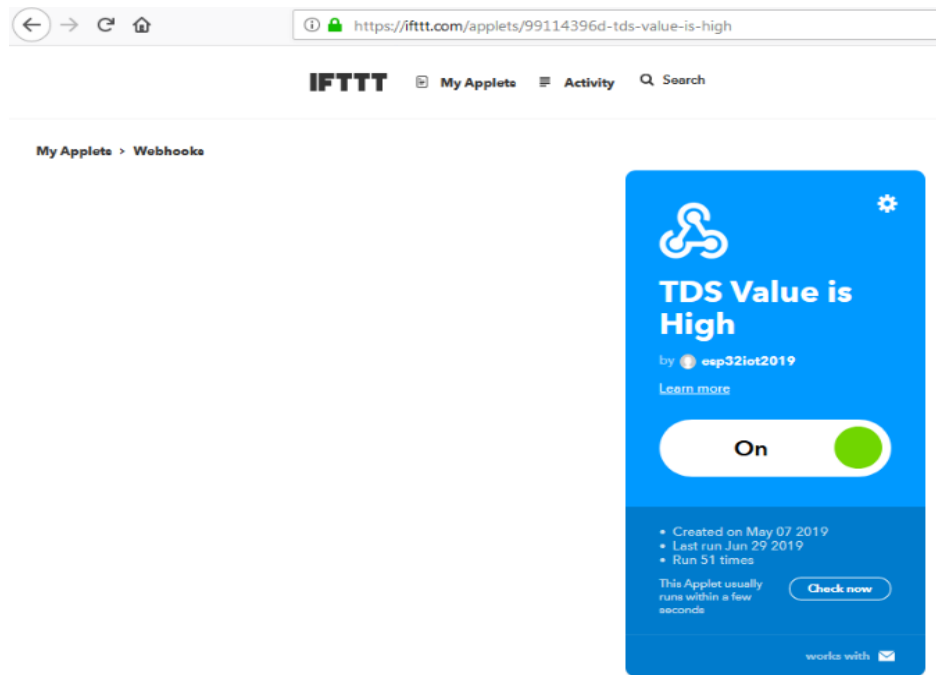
https://ifttt.com/applets/99114396d-tds-value-is-high

IFTTT My Applets Activity Search

My Applets > Webhooks

TDS Value is High

by esp32iot2019

Learn more

On

• Created on May 07 2019
• Last run Jun 29 2019
• Run 51 times

This Applet usually runs within a few seconds

Check now

works with